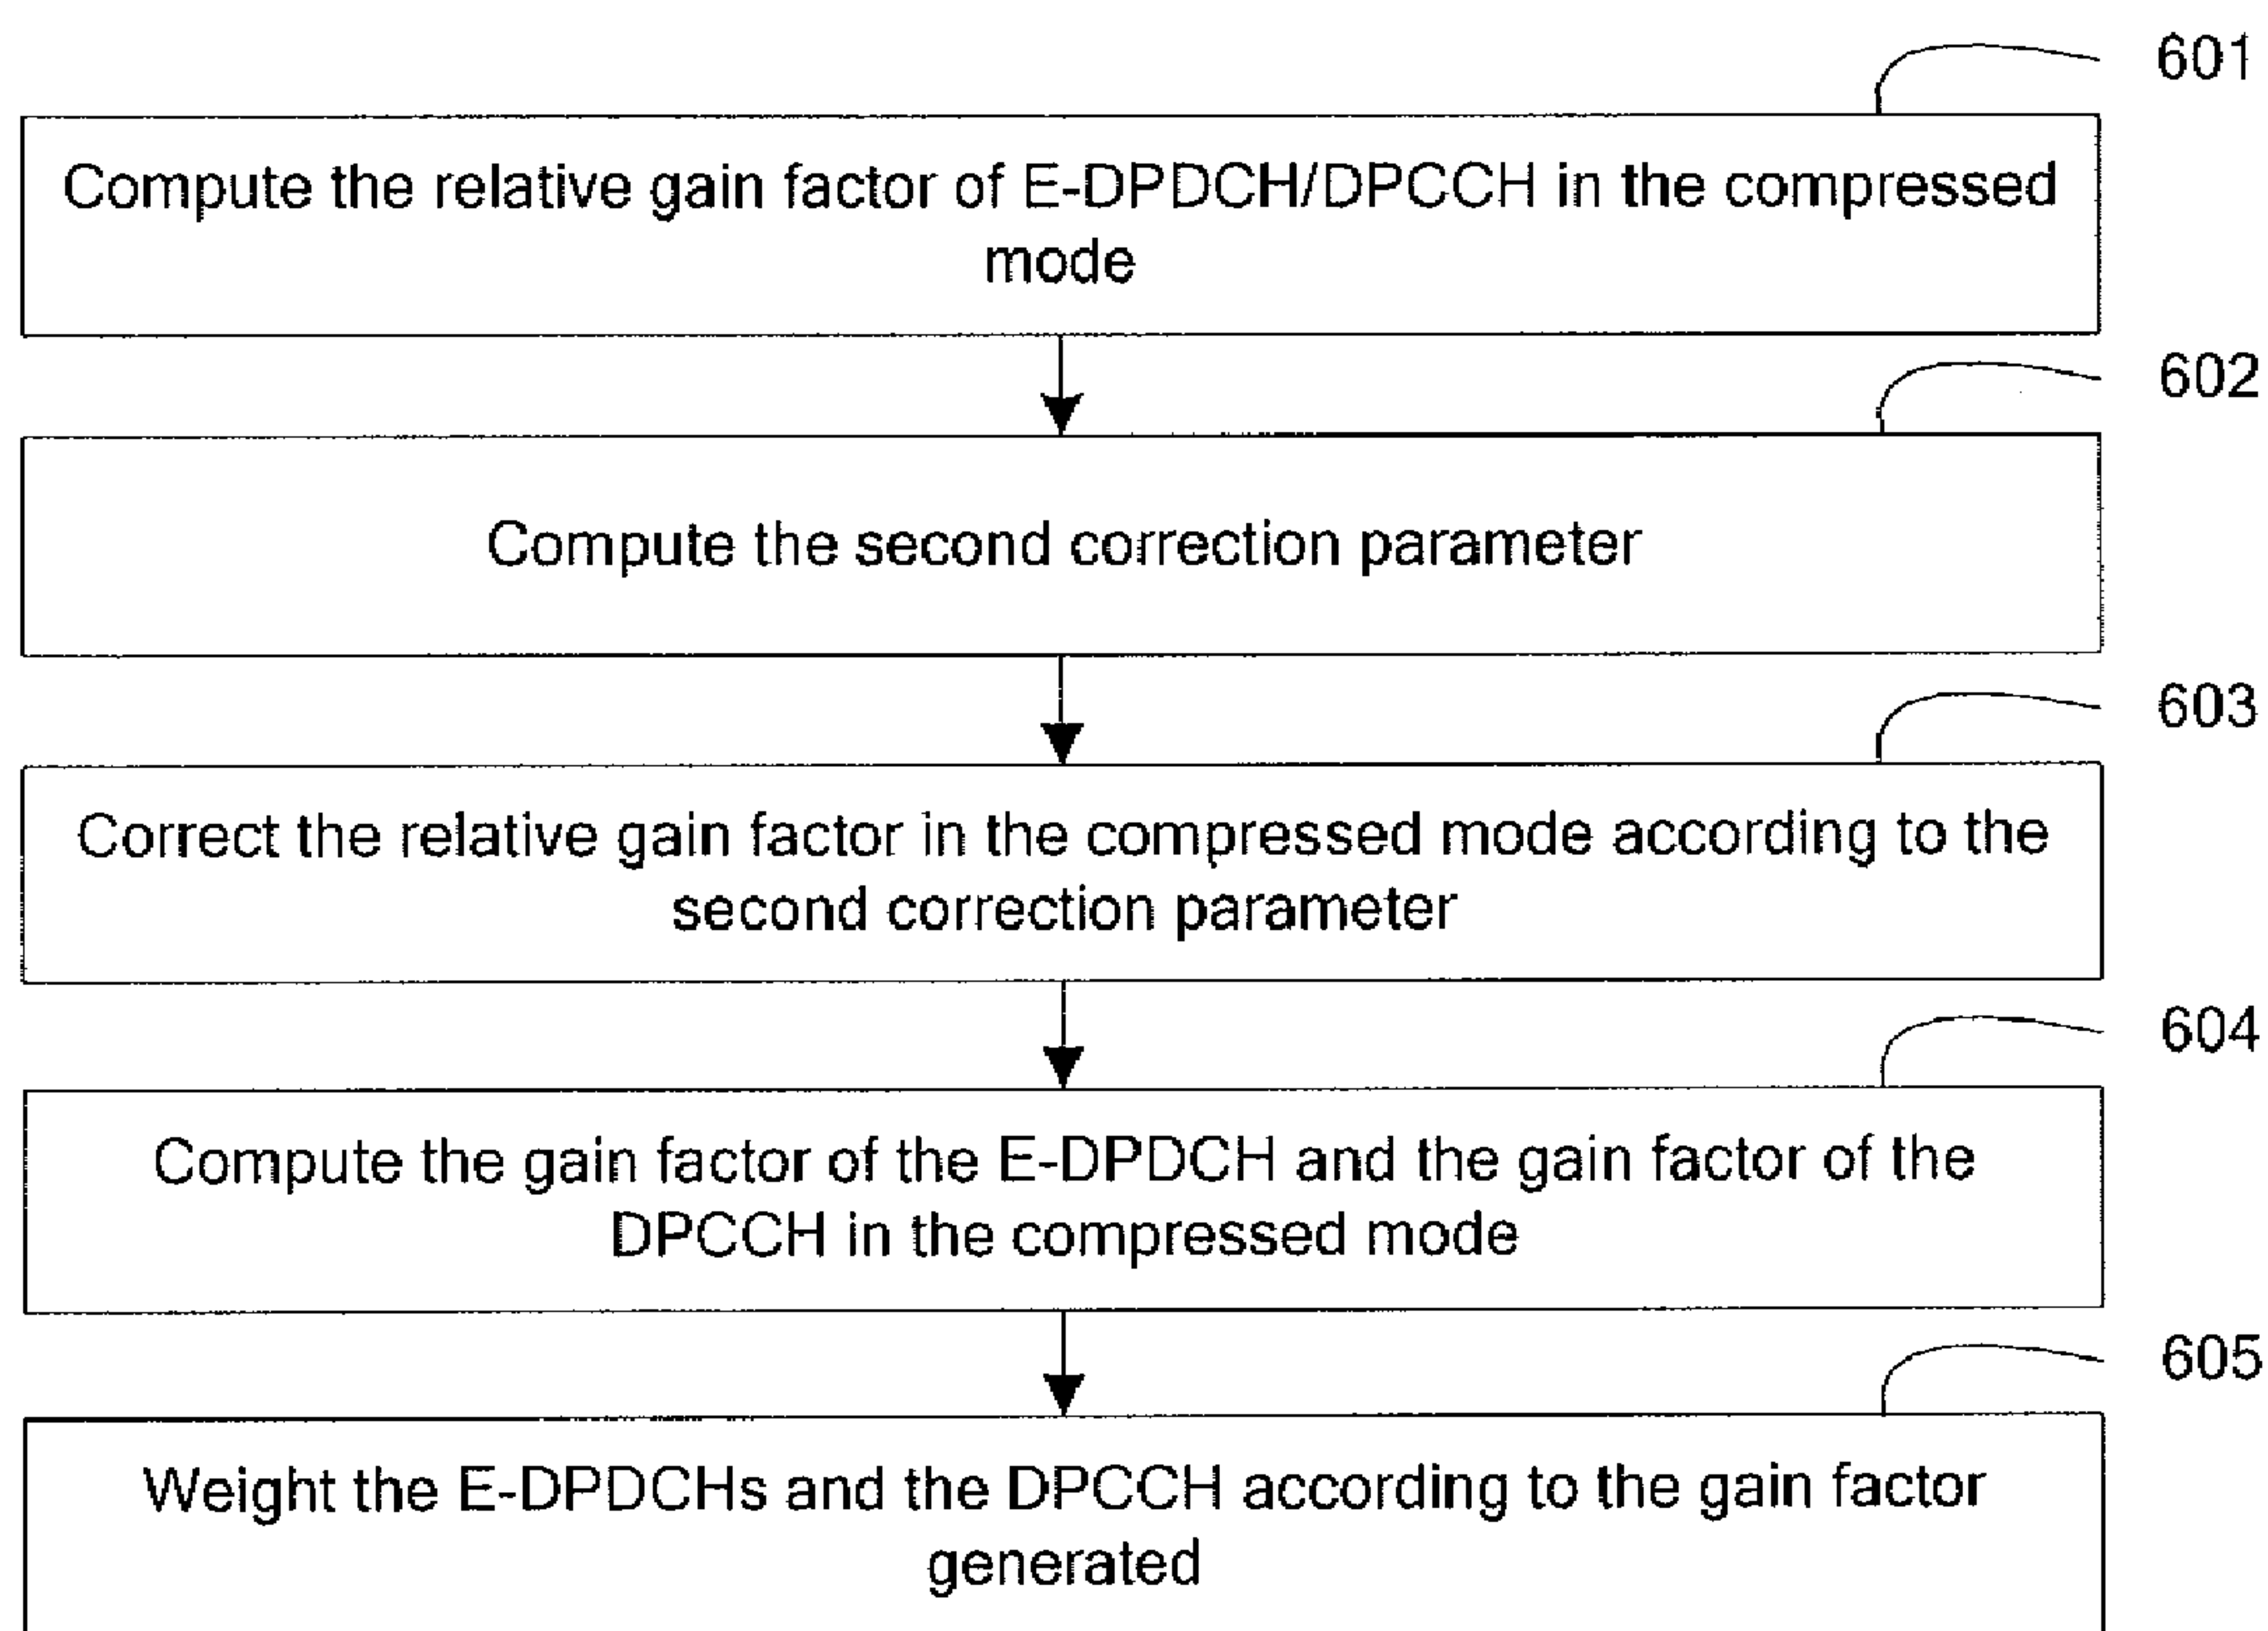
601

Compute the relative gain factor of E-DPDCH/DPCCH in the compressed mode

602

Compute the second correction parameter

603

Correct the relative gain factor in the compressed mode according to the second correction parameter

604

Compute the gain factor of the E-DPDCH and the gain factor of the DPCCH in the compressed mode

605

Weight the E-DPDCHs and the DPCCH according to the gain factor generated